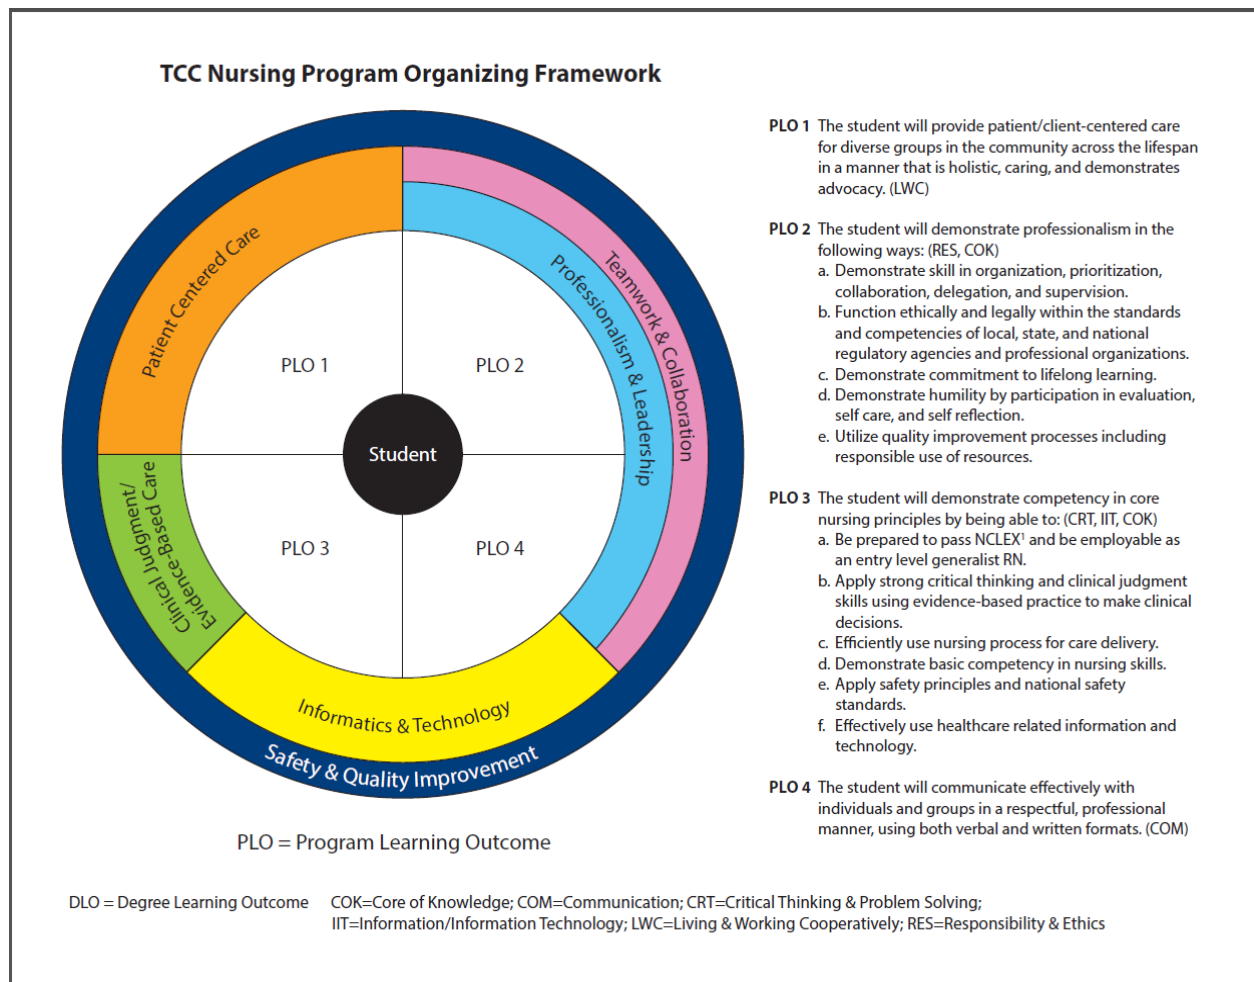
TCC Nursing Program Organizing Framework

Patient Centered Care

Teamwork & Collaboration

Professionalism & Leadership

PLO 1

PLO 2

Student

PLO 3

PLO 4

Clinical Judgment/ Evidence-Based Care

Informatics & Technology

Safety & Quality Improvement

PLO = Program Learning Outcome

PLO 1 The student will provide patient/client-centered care for diverse groups in the community across the lifespan in a manner that is holistic, caring, and demonstrates advocacy. (LWC)

PLO 2 The student will demonstrate professionalism in the following ways: (RES, COK)
a. Demonstrate skill in organization, prioritization, collaboration, delegation, and supervision.
b. Function ethically and legally within the standards and competencies of local, state, and national regulatory agencies and professional organizations.
c. Demonstrate commitment to lifelong learning.
d. Demonstrate humility by participation in evaluation, self care, and self reflection.
e. Utilize quality improvement processes including responsible use of resources.

PLO 3 The student will demonstrate competency in core nursing principles by being able to: (CRT, IIT, COK)
a. Be prepared to pass NCLEX$^1$ and be employable as an entry level generalist RN.
b. Apply strong critical thinking and clinical judgment skills using evidence-based practice to make clinical decisions.
c. Efficiently use nursing process for care delivery.
d. Demonstrate basic competency in nursing skills.
e. Apply safety principles and national safety standards.
f. Effectively use healthcare related information and technology.

PLO 4 The student will communicate effectively with individuals and groups in a respectful, professional manner, using both verbal and written formats. (COM)

DLO = Degree Learning Outcome COK=Core of Knowledge; COM=Communication; CRT=Critical Thinking & Problem Solving; IIT=Information/Information Technology; LWC=Living & Working Cooperatively; RES=Responsibility & Ethics